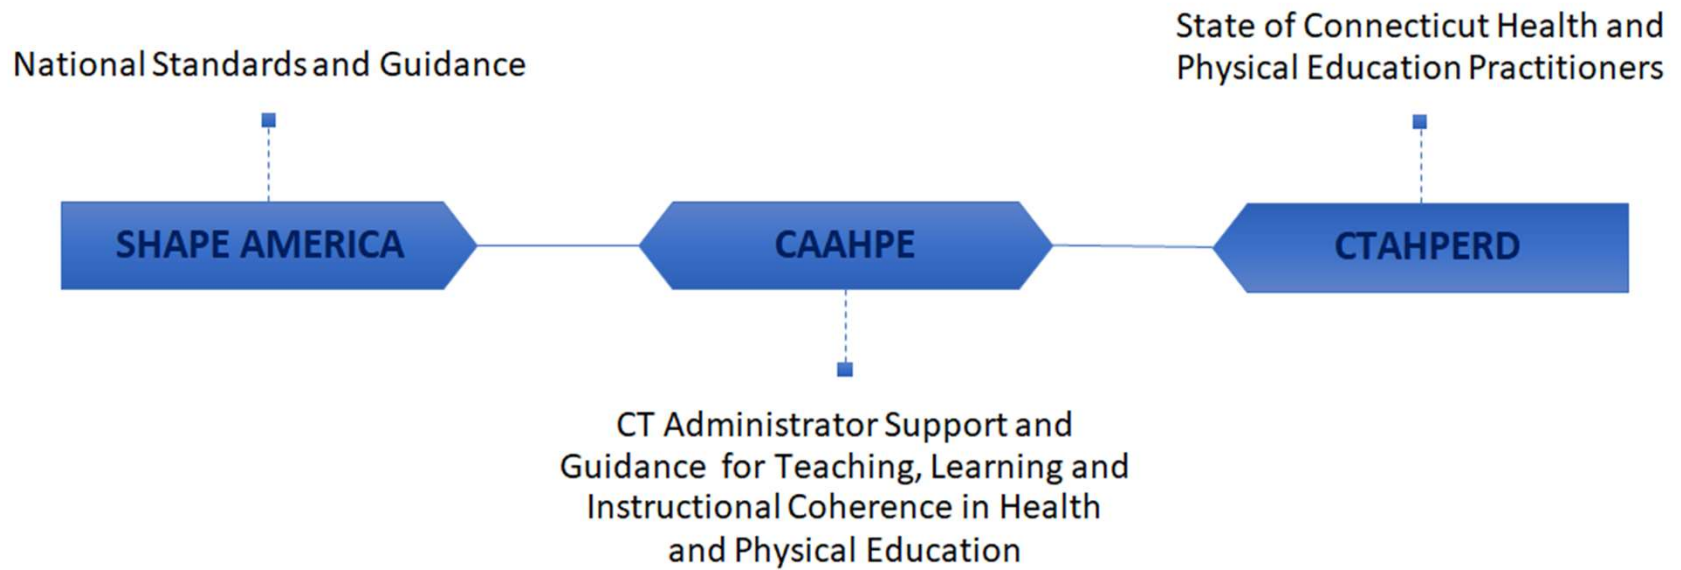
National Standards and Guidance

SHAPE AMERICA

CAAHPE

CT Administrator Support and Guidance for Teaching, Learning and Instructional Coherence in Health and Physical Education

State of Connecticut Health and Physical Education Practitioners

CTAHPERD